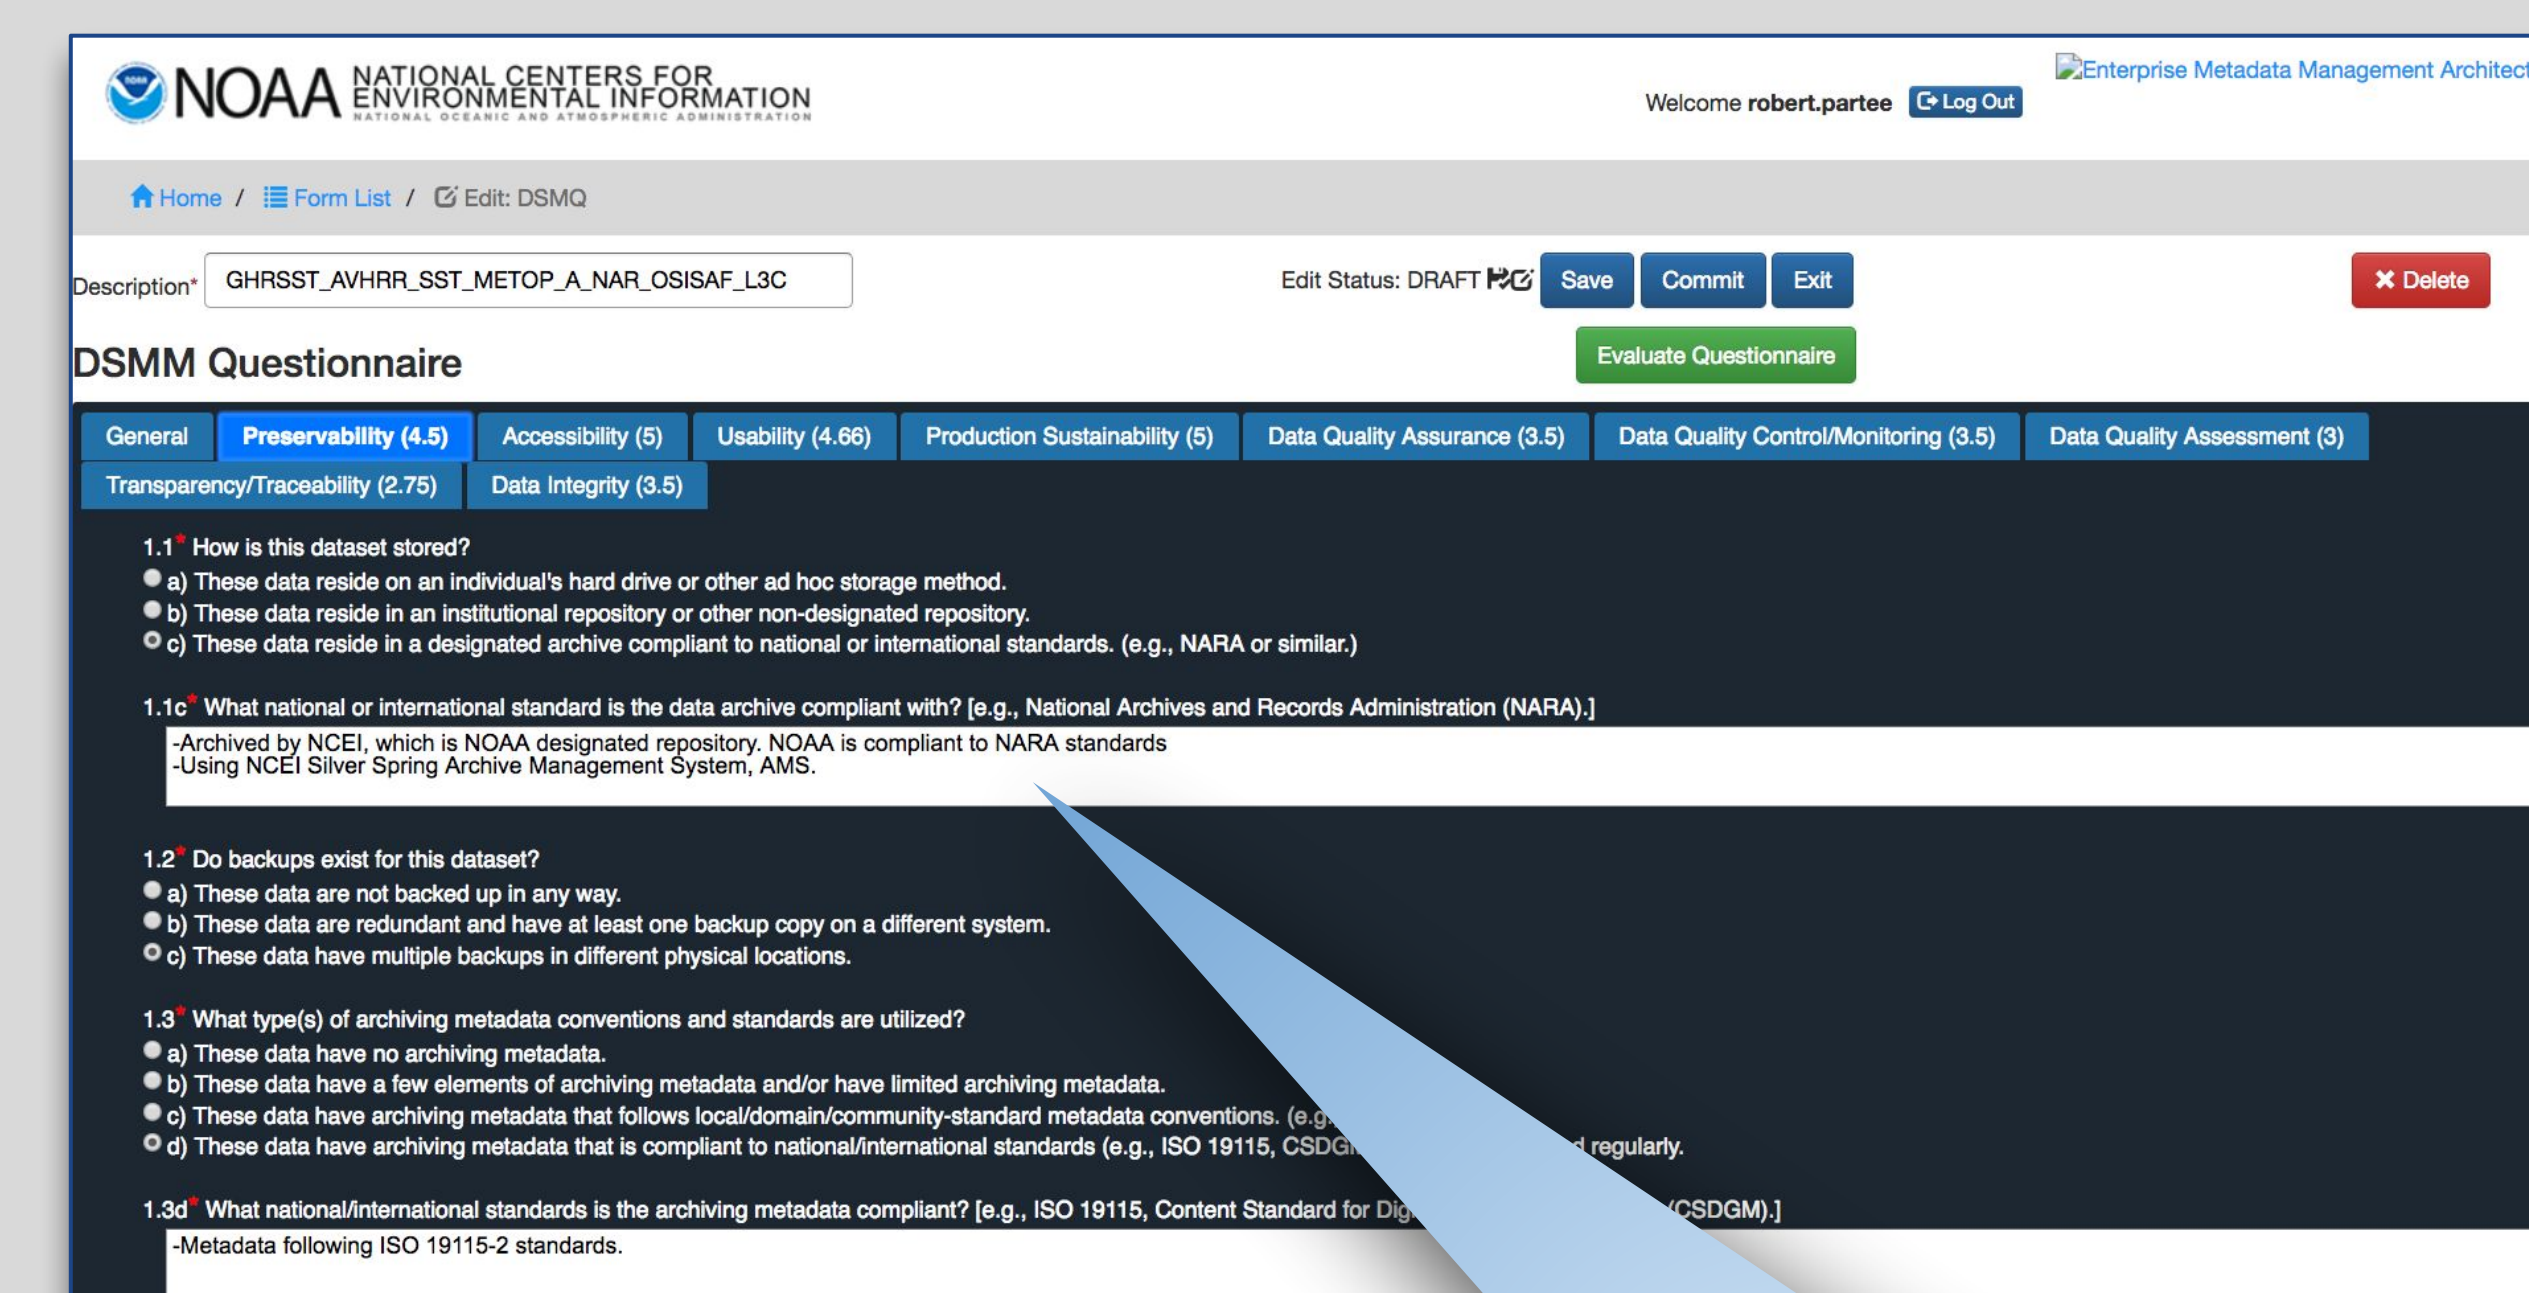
NOAA NATIONAL CENTERS FOR ENVIRONMENTAL INFORMATION
NATIONAL OCEANIC AND ATMOSPHERIC ADMINISTRATION

Enterprise Metadata Management Architect

Welcome robert.partee Log Out

Home / Form List / Edit: DSMQ

Description* GHRSST_AVHRR_SST_METOP_A_NAR_OSISAF_L3C

Edit Status: DRAFT Save Commit Exit

Delete

DSMM Questionnaire

Evaluate Questionnaire

General | Preservability (4.5) | Accessibility (5) | Usability (4.66) | Production Sustainability (5) | Data Quality Assurance (3.5) | Data Quality Control/Monitoring (3.5) | Data Quality Assessment (3) | Transparency/Traceability (2.75) | Data Integrity (3.5)

1.1* How is this dataset stored?
a) These data reside on an individual's hard drive or other ad hoc storage method.
b) These data reside in an institutional repository or other non-designated repository.
c) These data reside in a designated archive compliant to national or international standards. (e.g., NARA or similar.)

1.1c* What national or international standard is the data archive compliant with? [e.g., National Archives and Records Administration (NARA).]
-Archived by NCEI, which is NOAA designated repository. NOAA is compliant to NARA standards
-Using NCEI Silver Spring Archive Management System, AMS.

1.2* Do backups exist for this dataset?
a) These data are not backed up in any way.
b) These data are redundant and have at least one backup copy on a different system.
c) These data have multiple backups in different physical locations.

1.3* What type(s) of archiving metadata conventions and standards are utilized?
a) These data have no archiving metadata.
b) These data have a few elements of archiving metadata and/or have limited archiving metadata.
c) These data have archiving metadata that follows local/domain/community-standard metadata conventions. (e.g.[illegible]
d) These data have archiving metadata that is compliant to national/international standards (e.g., ISO 19115, CSDG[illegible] regularly.

1.3d* What national/international standards is the archiving metadata compliant? [e.g., ISO 19115, Content Standard for Dig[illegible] (CSDGM).]
-Metadata following ISO 19115-2 standards.